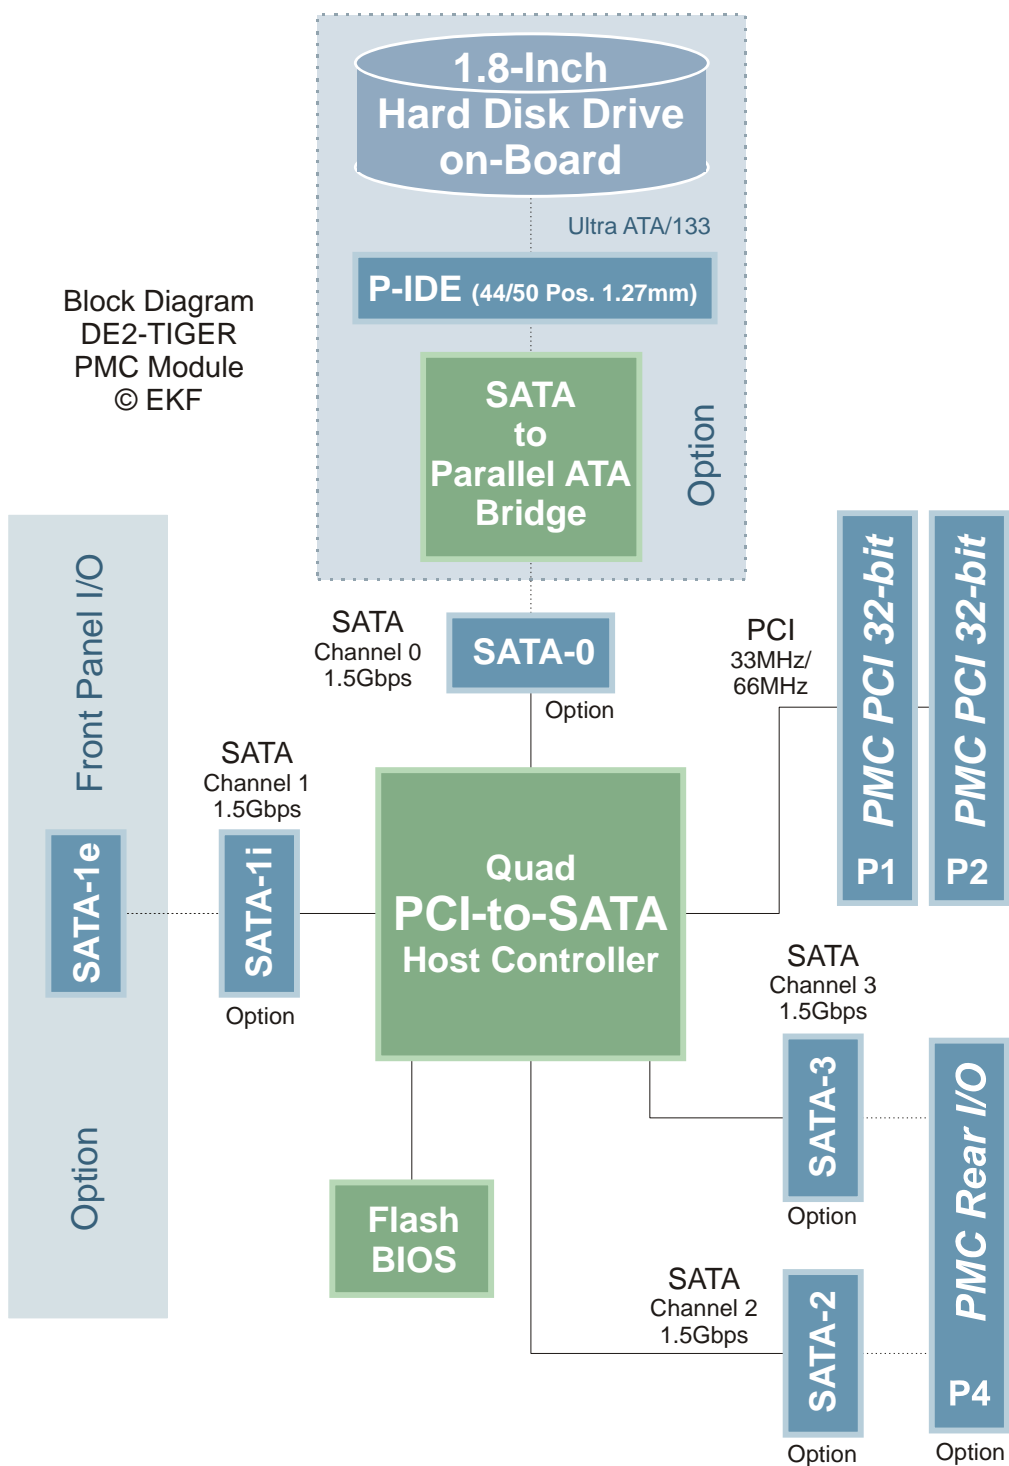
1.8-Inch
Hard Disk Drive
on-Board

Ultra ATA/133

P-IDE (44/50 Pos. 1.27mm)

Block Diagram
DE2-TIGER
PMC Module
© EKF

SATA
to
Parallel ATA
Bridge

Option

Front Panel I/O

SATA
Channel 0
1.5Gbps

SATA-0

Option

PCI
33MHz/
66MHz

PMC PCI 32-bit
P1

PMC PCI 32-bit
P2

SATA
Channel 1
1.5Gbps

SATA-1e

SATA-1i

Option

Quad
PCI-to-SATA
Host Controller

SATA
Channel 3
1.5Gbps

SATA-3

Option

PMC Rear I/O

Option

Flash
BIOS

SATA
Channel 2
1.5Gbps

SATA-2

P4

Option

Option